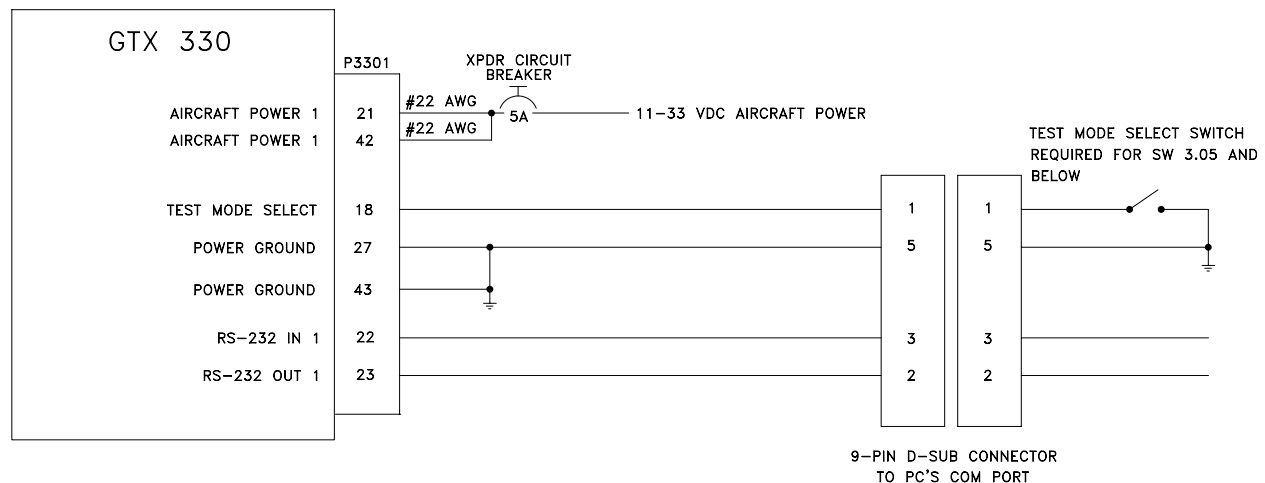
GTX 330

P3301

XPDR CIRCUIT BREAKER

AIRCRAFT POWER 1 21 #22 AWG

AIRCRAFT POWER 1 42 #22 AWG

5A

11-33 VDC AIRCRAFT POWER

TEST MODE SELECT SWITCH REQUIRED FOR SW 3.05 AND BELOW

TEST MODE SELECT 18

POWER GROUND 27

POWER GROUND 43

RS-232 IN 1 22

RS-232 OUT 1 23

1 1

5 5

3 3

2 2

9-PIN D-SUB CONNECTOR TO PC'S COM PORT